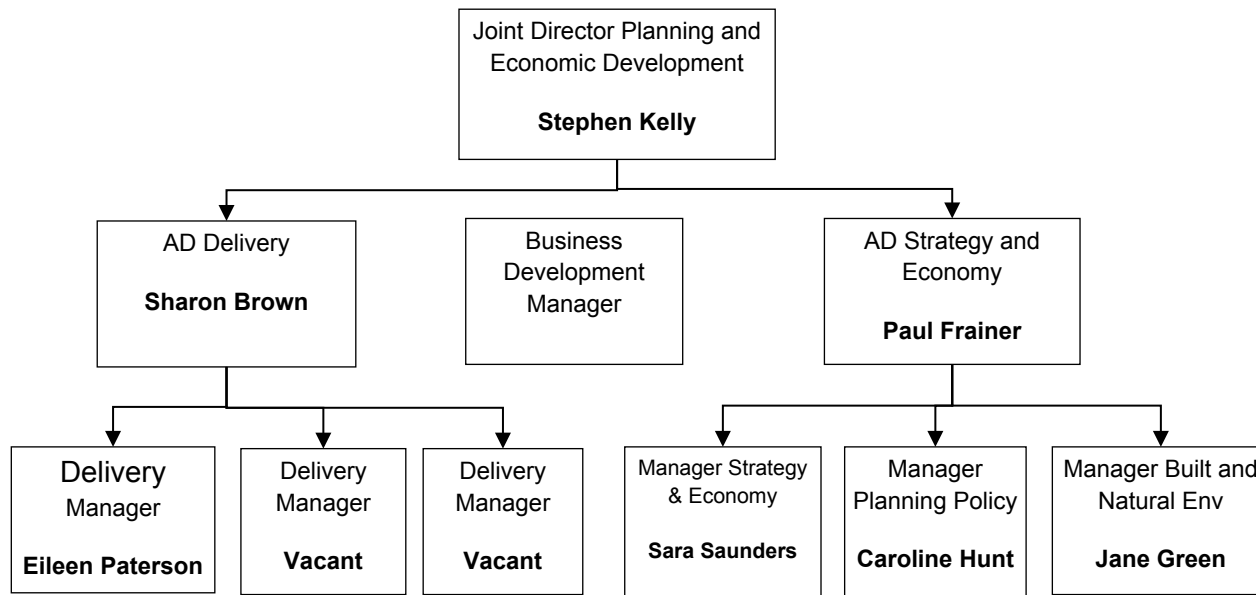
Joint Director Planning and Economic Development

**Stephen Kelly**

AD Delivery

**Sharon Brown**

Business Development Manager

AD Strategy and Economy

**Paul Frainer**

Delivery Manager

**Eileen Paterson**

Delivery Manager

**Vacant**

Delivery Manager

**Vacant**

Manager Strategy & Economy

**Sara Saunders**

Manager Planning Policy

**Caroline Hunt**

Manager Built and Natural Env

**Jane Green**